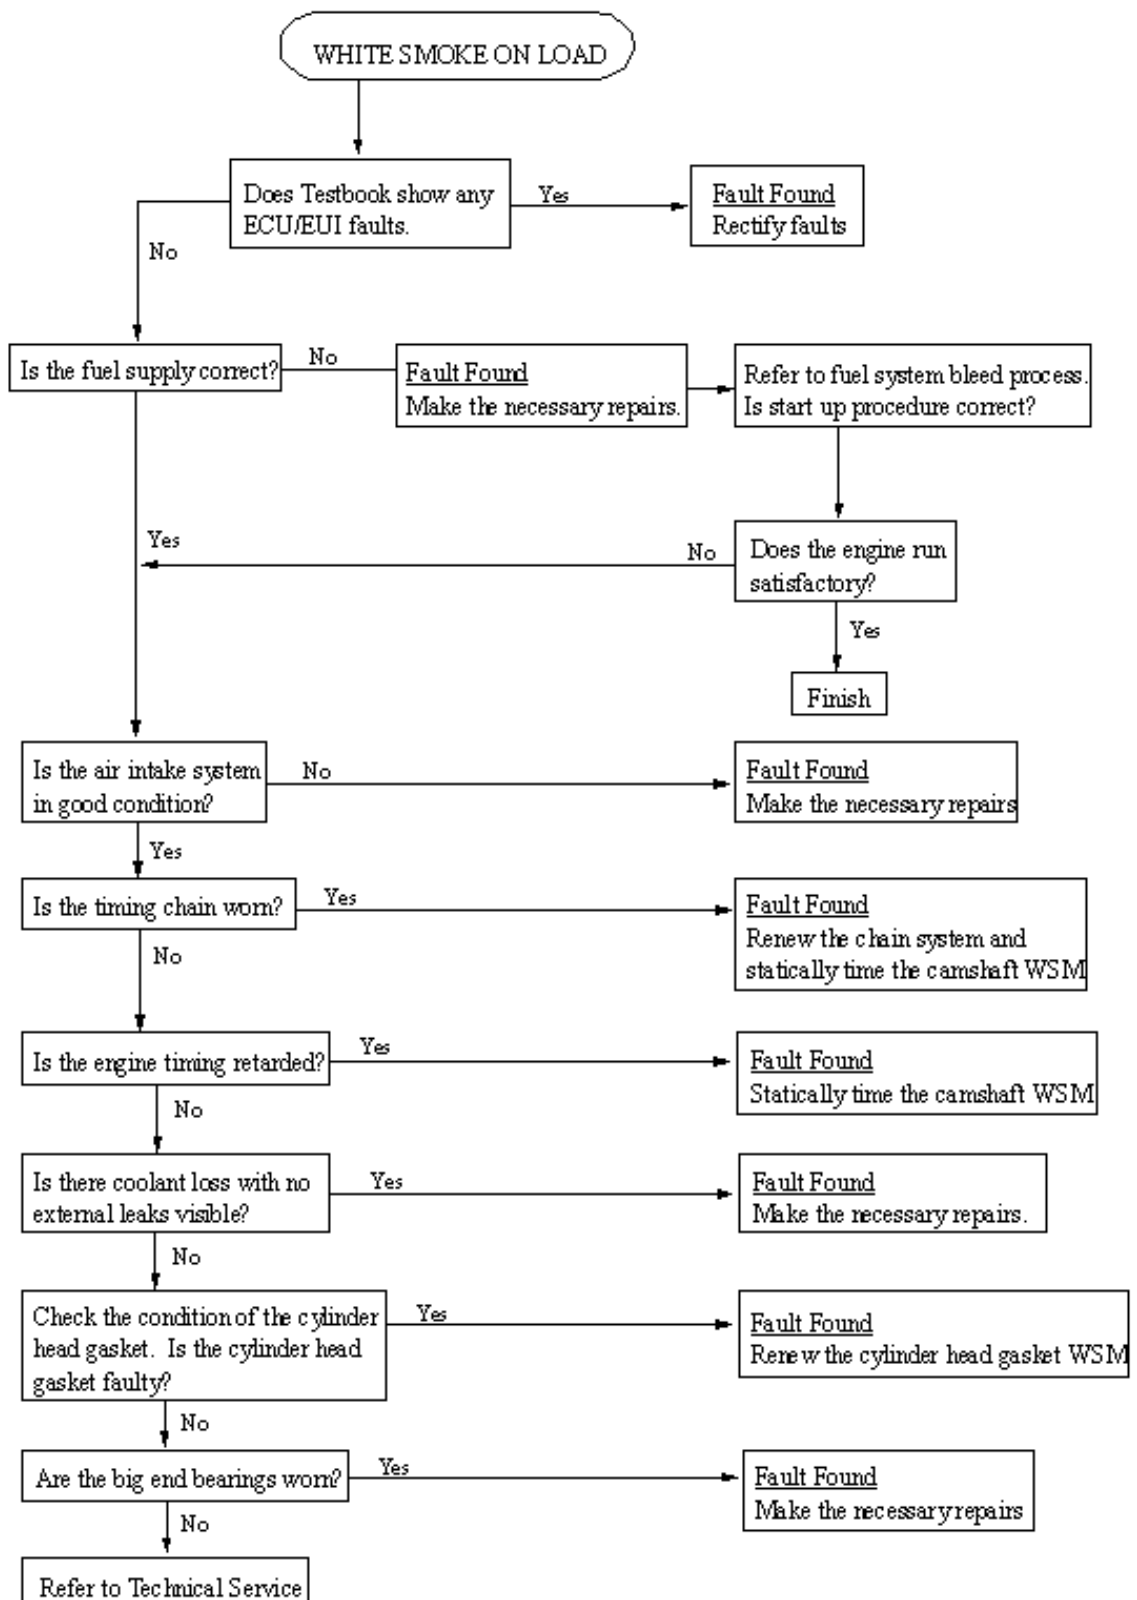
WHITE SMOKE ON LOAD

Does Testbook show any ECU/EUI faults.

Yes

Fault Found
Rectify faults

No

Is the fuel supply correct?

No

Fault Found
Make the necessary repairs.

Refer to fuel system bleed process. Is start up procedure correct?

Yes

No

Does the engine run satisfactory?

Yes

Finish

Is the air intake system in good condition?

No

Fault Found
Make the necessary repairs

Yes

Is the timing chain worn?

Yes

Fault Found
Renew the chain system and statically time the camshaft WSM

No

Is the engine timing retarded?

Yes

Fault Found
Statically time the camshaft WSM

No

Is there coolant loss with no external leaks visible?

Yes

Fault Found
Make the necessary repairs.

No

Check the condition of the cylinder head gasket. Is the cylinder head gasket faulty?

Yes

Fault Found
Renew the cylinder head gasket WSM

No

Are the big end bearings worn?

Yes

Fault Found
Make the necessary repairs

No

Refer to Technical Service